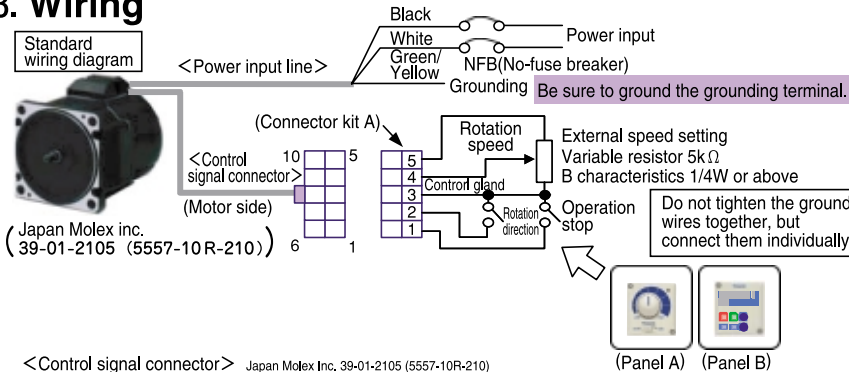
3. Wiring

Standard wiring diagram

<Power input line>

Black
White
Green/ Yellow
Power input
NFB(No-fuse breaker)
Grounding
Be sure to ground the grounding terminal.

(Connector kit A)
Rotation speed
External speed setting
Variable resistor 5k$\Omega$
B characteristics 1/4W or above

<Control signal connector>
(Motor side)
10 5
6 1
5
4
3
2
1
Control gland
Rotation direction
Operation stop

Do not tighten the ground wires together, but connect them individually

Japan Molex inc.
(39-01-2105 (5557-10R-210))

(Panel A) (Panel B)

<Control signal connector> Japan Molex Inc. 39-01-2105 (5557-10R-210)